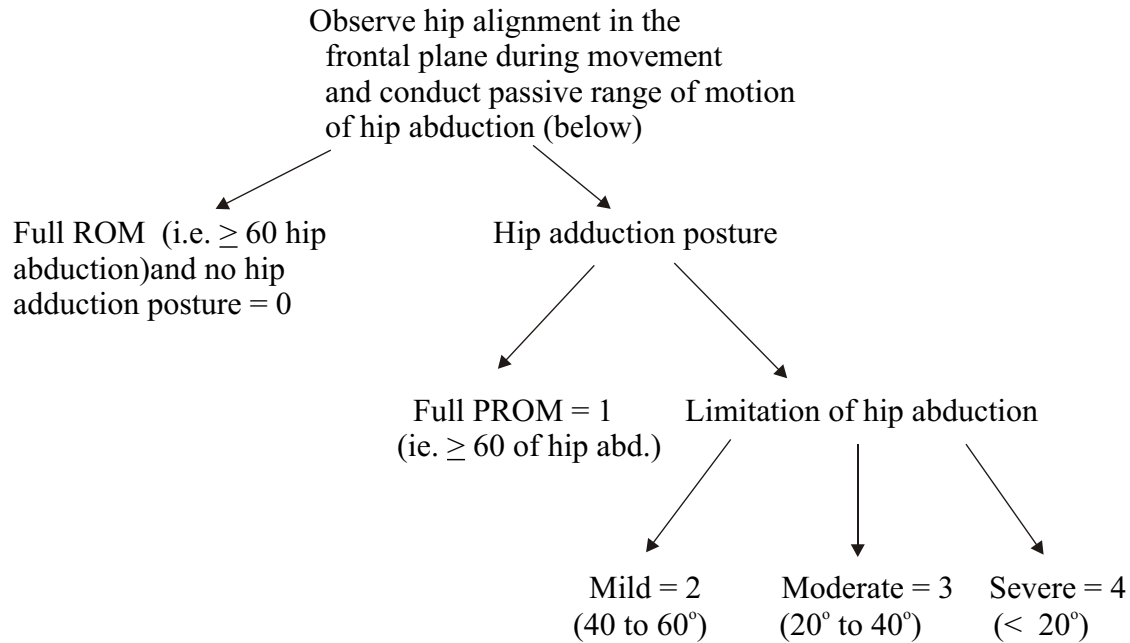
Observe hip alignment in the frontal plane during movement and conduct passive range of motion of hip abduction (below)

Full ROM (i.e. $\geq$ 60 hip abduction)and no hip adduction posture = 0

Hip adduction posture

Full PROM = 1 (ie. $\geq$ 60 of hip abd.)

Limitation of hip abduction

Mild = 2 (40 to 60$^{\circ}$)

Moderate = 3 (20$^{\circ}$ to 40$^{\circ}$)

Severe = 4 (< 20$^{\circ}$)